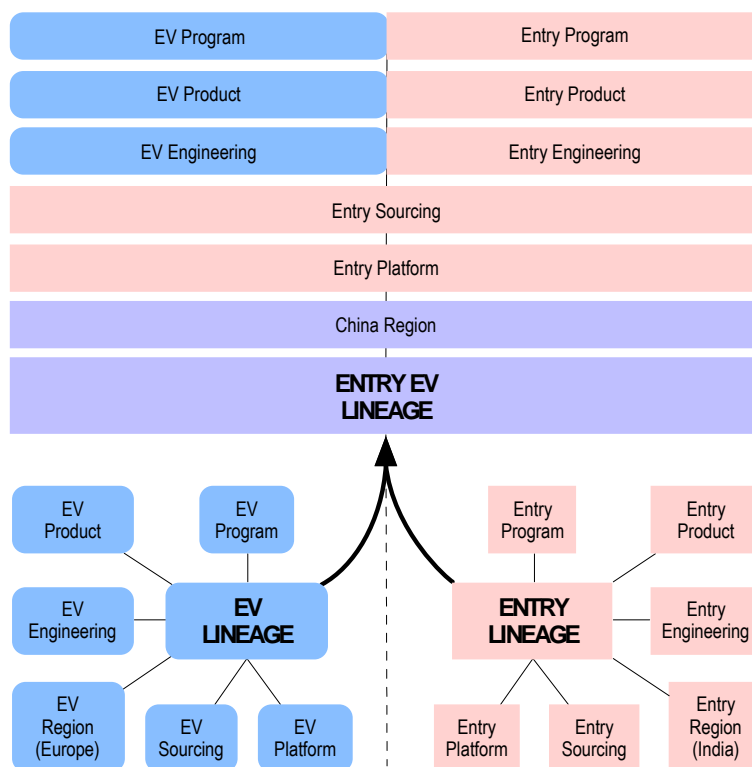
EV Program

Entry Program

EV Product

Entry Product

EV Engineering

Entry Engineering

Entry Sourcing

Entry Platform

China Region

ENTRY EV LINEAGE

EV Product

EV Program

EV Engineering

EV LINEAGE

EV Region (Europe)

EV Sourcing

EV Platform

Entry Program

Entry Product

ENTRY LINEAGE

Entry Engineering

Entry Platform

Entry Sourcing

Entry Region (India)